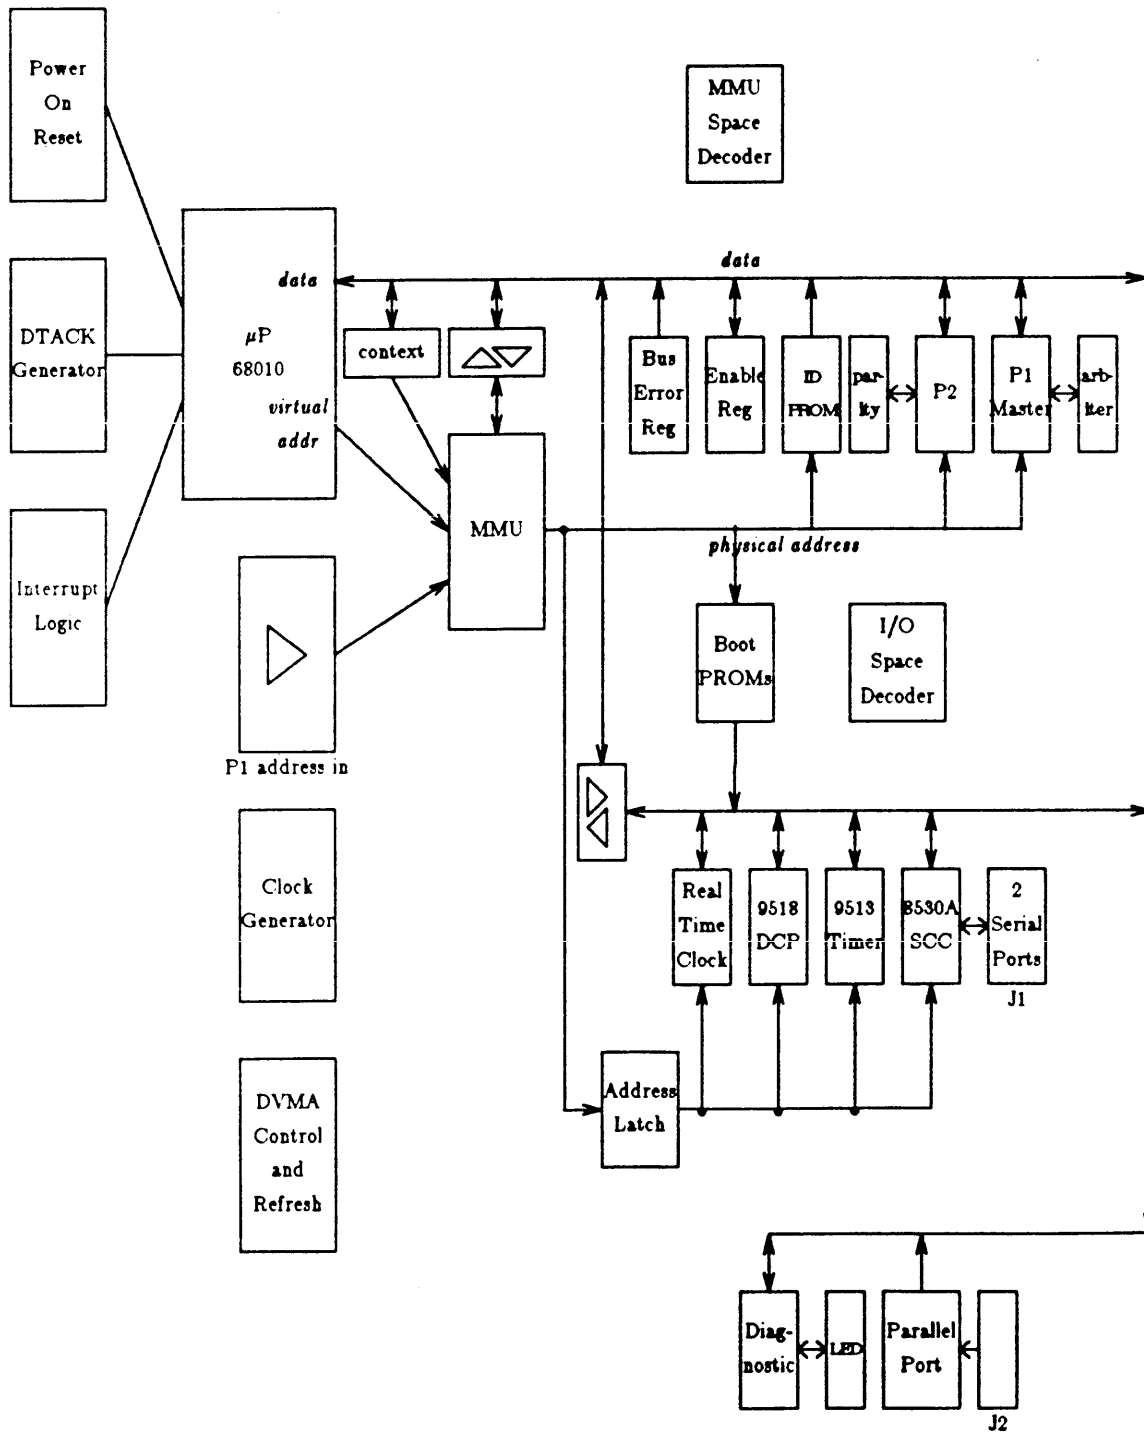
Power On Reset

DTACK Generator

Interrupt Logic

$\mu P$ 68010

data

virtual addr

context

MMU

P1 address in

Clock Generator

DVMA Control and Refresh

MMU Space Decoder

data

Bus Error Reg

Enable Reg

ID PROM

parity

P2

P1 Master

arbiter

physical address

Boot PROMs

I/O Space Decoder

Real Time Clock

9518 DCP

9513 Timer

8530A SCC

2 Serial Ports

J1

Address Latch

Diagnostic

LED

Parallel Port

J2